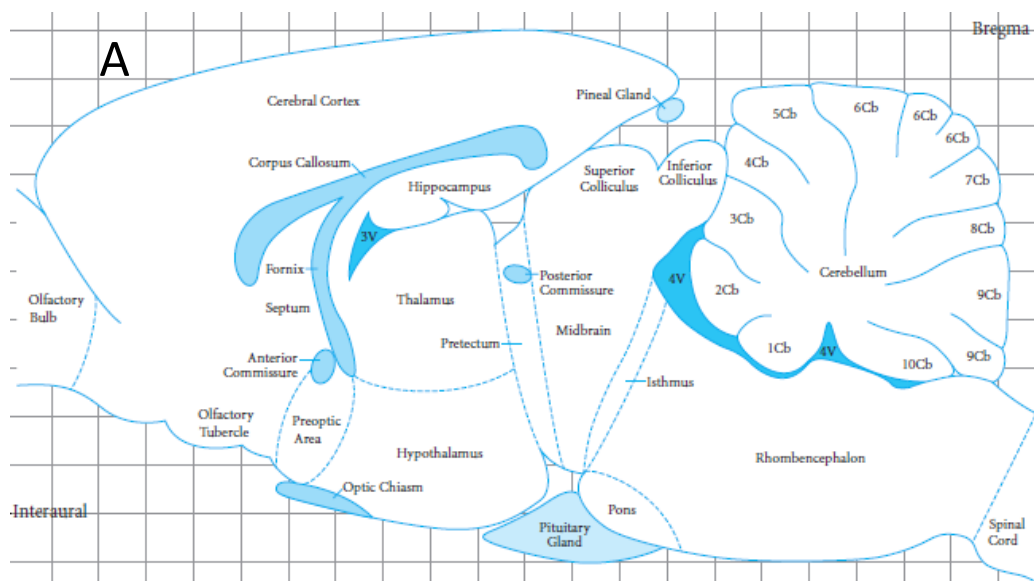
A

Bregma

Cerebral Cortex

Pineal Gland

5Cb

6Cb

6Cb

6Cb

Corpus Callosum

Superior Colliculus

Inferior Colliculus

4Cb

7Cb

Hippocampus

3Cb

8Cb

3V

Fornix

Posterior Commissure

4V

2Cb

Cerebellum

9Cb

Olfactory Bulb

Septum

Thalamus

Midbrain

Pretectum

1Cb

4V

Anterior Commissure

Isthmus

10Cb

9Cb

Olfactory Tubercle

Preoptic Area

Hypothalamus

Rhombencephalon

Optic Chiasm

Interaural

Pituitary Gland

Pons

Spinal Cord